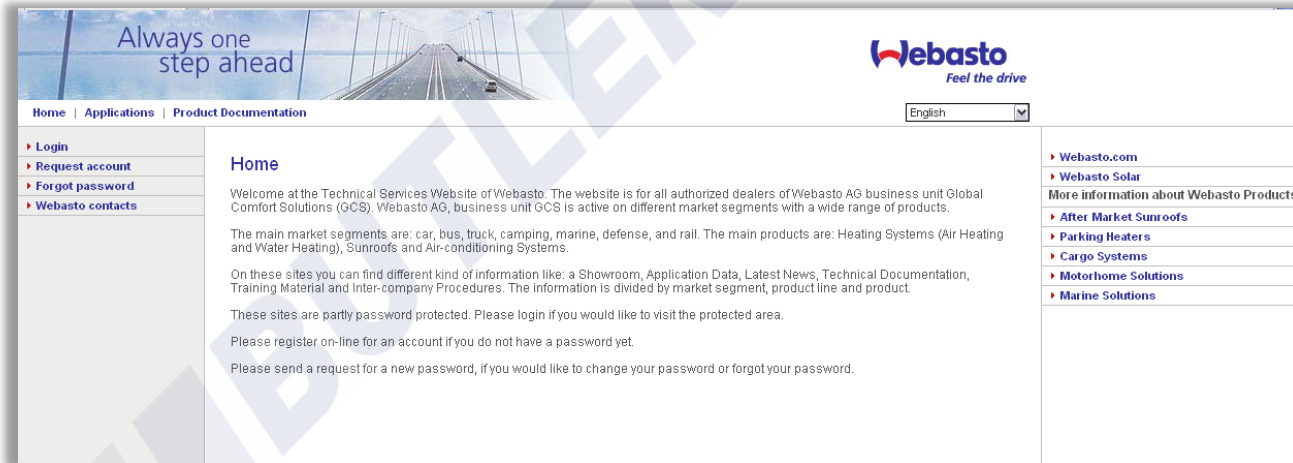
Always one step ahead

Webasto
Feel the drive

Home | Applications | Product Documentation

English

Login
Request account
Forgot password
Webasto contacts

Home

Welcome at the Technical Services Website of Webasto. The website is for all authorized dealers of Webasto AG business unit Global Comfort Solutions (GCS). Webasto AG, business unit GCS is active on different market segments with a wide range of products.

The main market segments are: car, bus, truck, camping, marine, defense, and rail. The main products are: Heating Systems (Air Heating and Water Heating), Sunroofs and Air-conditioning Systems.

On these sites you can find different kind of information like: a Showroom, Application Data, Latest News, Technical Documentation, Training Material and Inter-company Procedures. The information is divided by market segment, product line and product.

These sites are partly password protected. Please login if you would like to visit the protected area.

Please register on-line for an account if you do not have a password yet.

Please send a request for a new password, if you would like to change your password or forgot your password.

Webasto.com
Webasto Solar
More information about Webasto Products
After Market Sunroofs
Parking Heaters
Cargo Systems
Motorhome Solutions
Marine Solutions